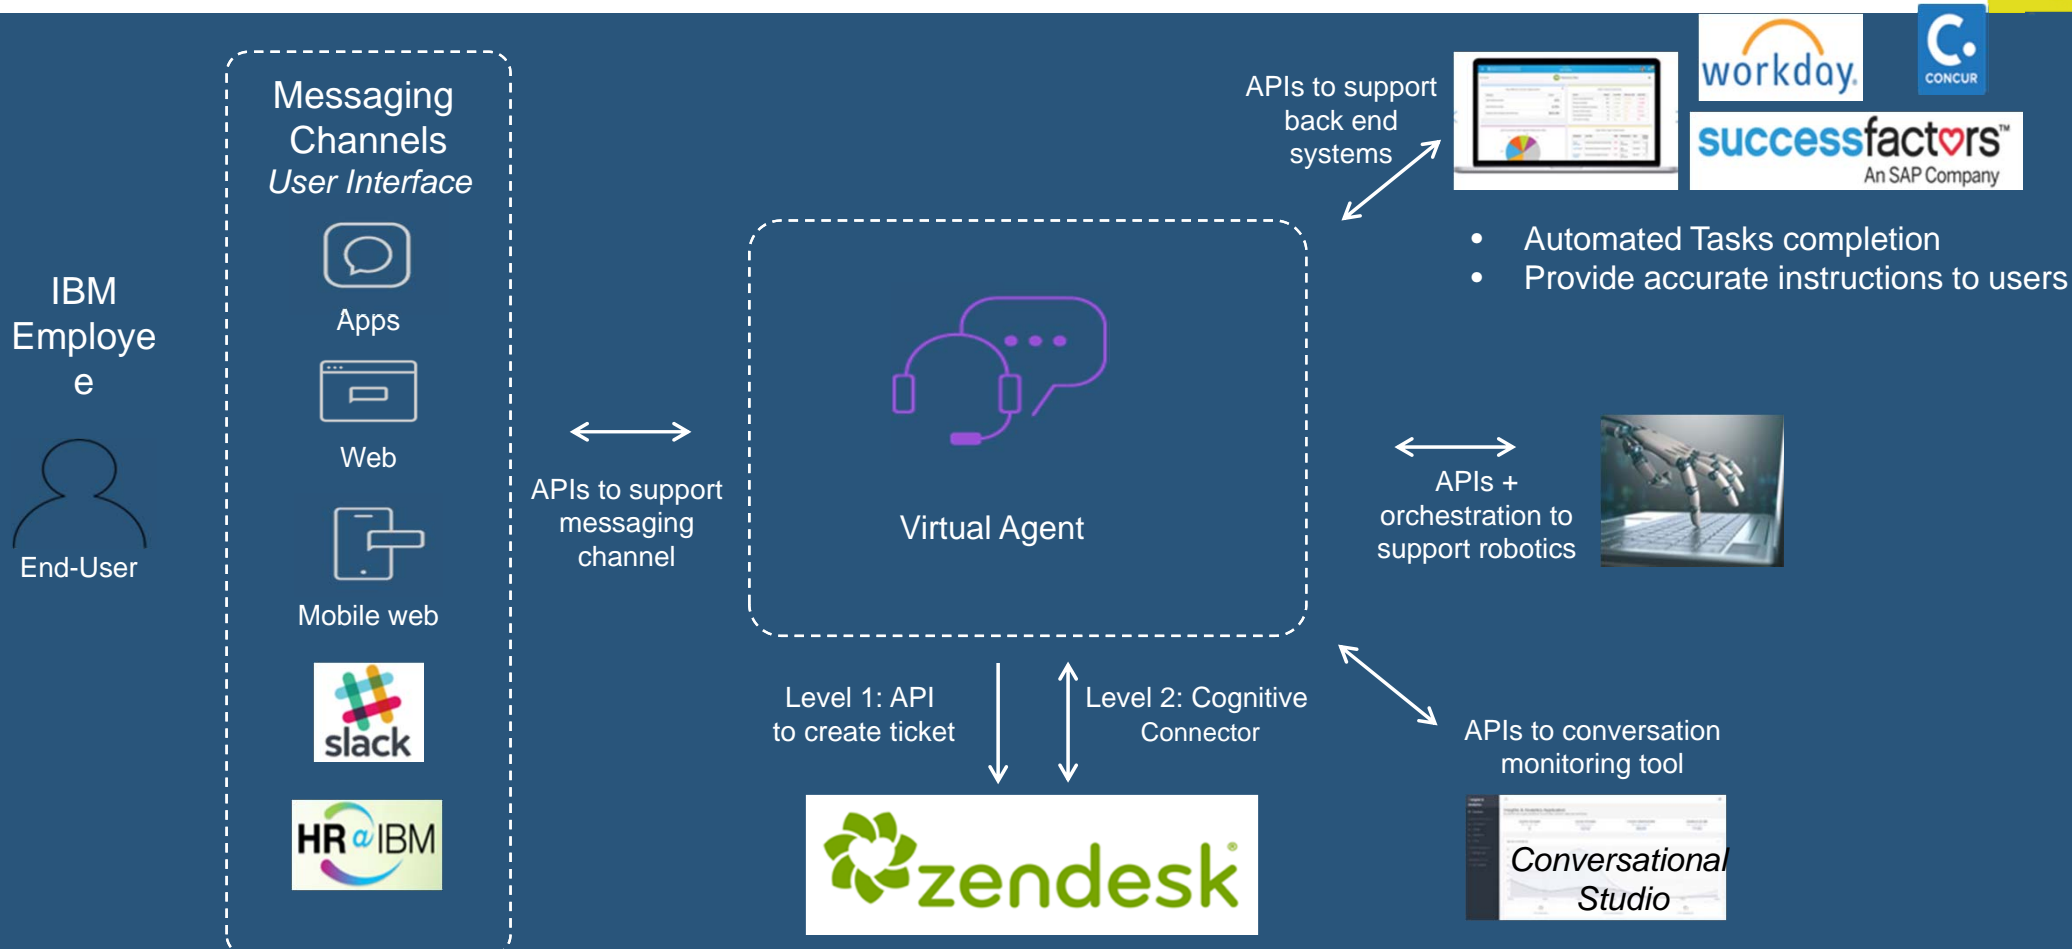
IBM Employe e

End-User

Messaging Channels
*User Interface*

Apps

Web

Mobile web

slack

HR@IBM

APIs to support messaging channel

Virtual Agent

APIs to support back end systems

workday.

CONCUR

successfactors™
An SAP Company

• Automated Tasks completion
• Provide accurate instructions to users

APIs + orchestration to support robotics

Level 1: API to create ticket

Level 2: Cognitive Connector

zendesk

APIs to conversation monitoring tool

*Conversational Studio*